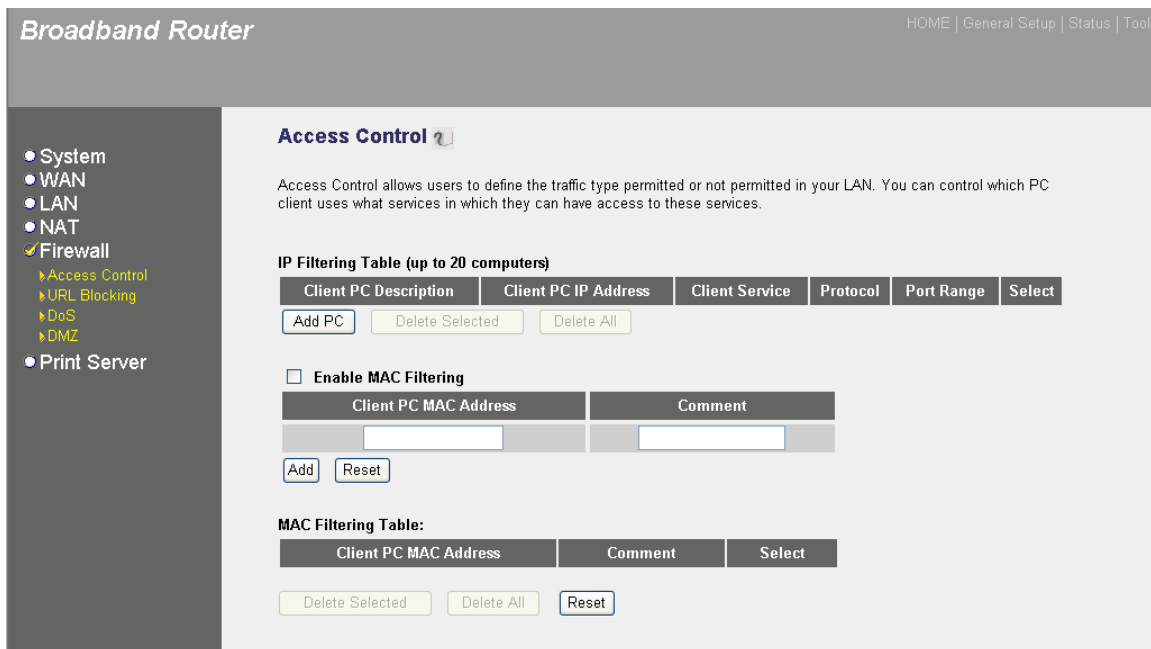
Broadband Router

HOME | General Setup | Status | Tool

System
WAN
LAN
NAT
Firewall
Access Control
URL Blocking
DoS
DMZ
Print Server

Access Control

Access Control allows users to define the traffic type permitted or not permitted in your LAN. You can control which PC client uses what services in which they can have access to these services.

IP Filtering Table (up to 20 computers)

| Client PC Description | Client PC IP Address | Client Service | Protocol | Port Range | Select |
|---|---|---|---|---|---|

Add PC | Delete Selected | Delete All

Enable MAC Filtering

| Client PC MAC Address | Comment |
|---|---|
| | |

Add | Reset

MAC Filtering Table:

| Client PC MAC Address | Comment | Select |
|---|---|---|

Delete Selected | Delete All | Reset